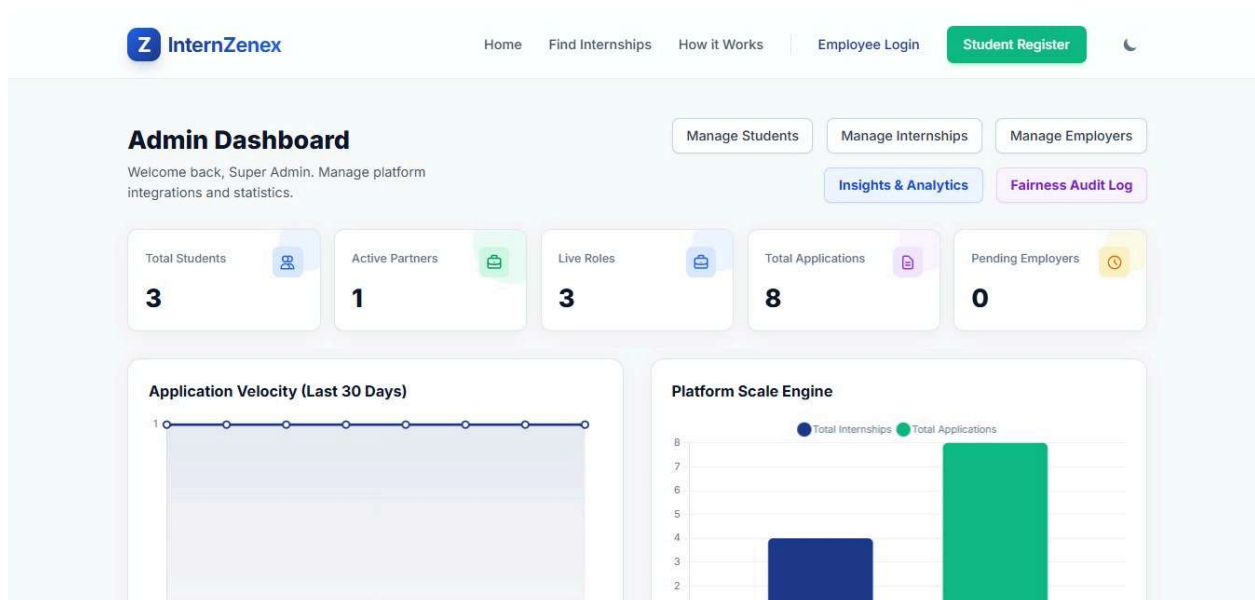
Z InternZenex

Home Find Internships How it Works Employee Login Student Register

Admin Dashboard

Welcome back, Super Admin. Manage platform integrations and statistics.

Manage Students Manage Internships Manage Employers

Insights & Analytics Fairness Audit Log

Total Students
3

Active Partners
1

Live Roles
3

Total Applications
8

Pending Employers
0

Application Velocity (Last 30 Days)

1

Platform Scale Engine

Total Internships Total Applications

8
7
6
5
4
3
2